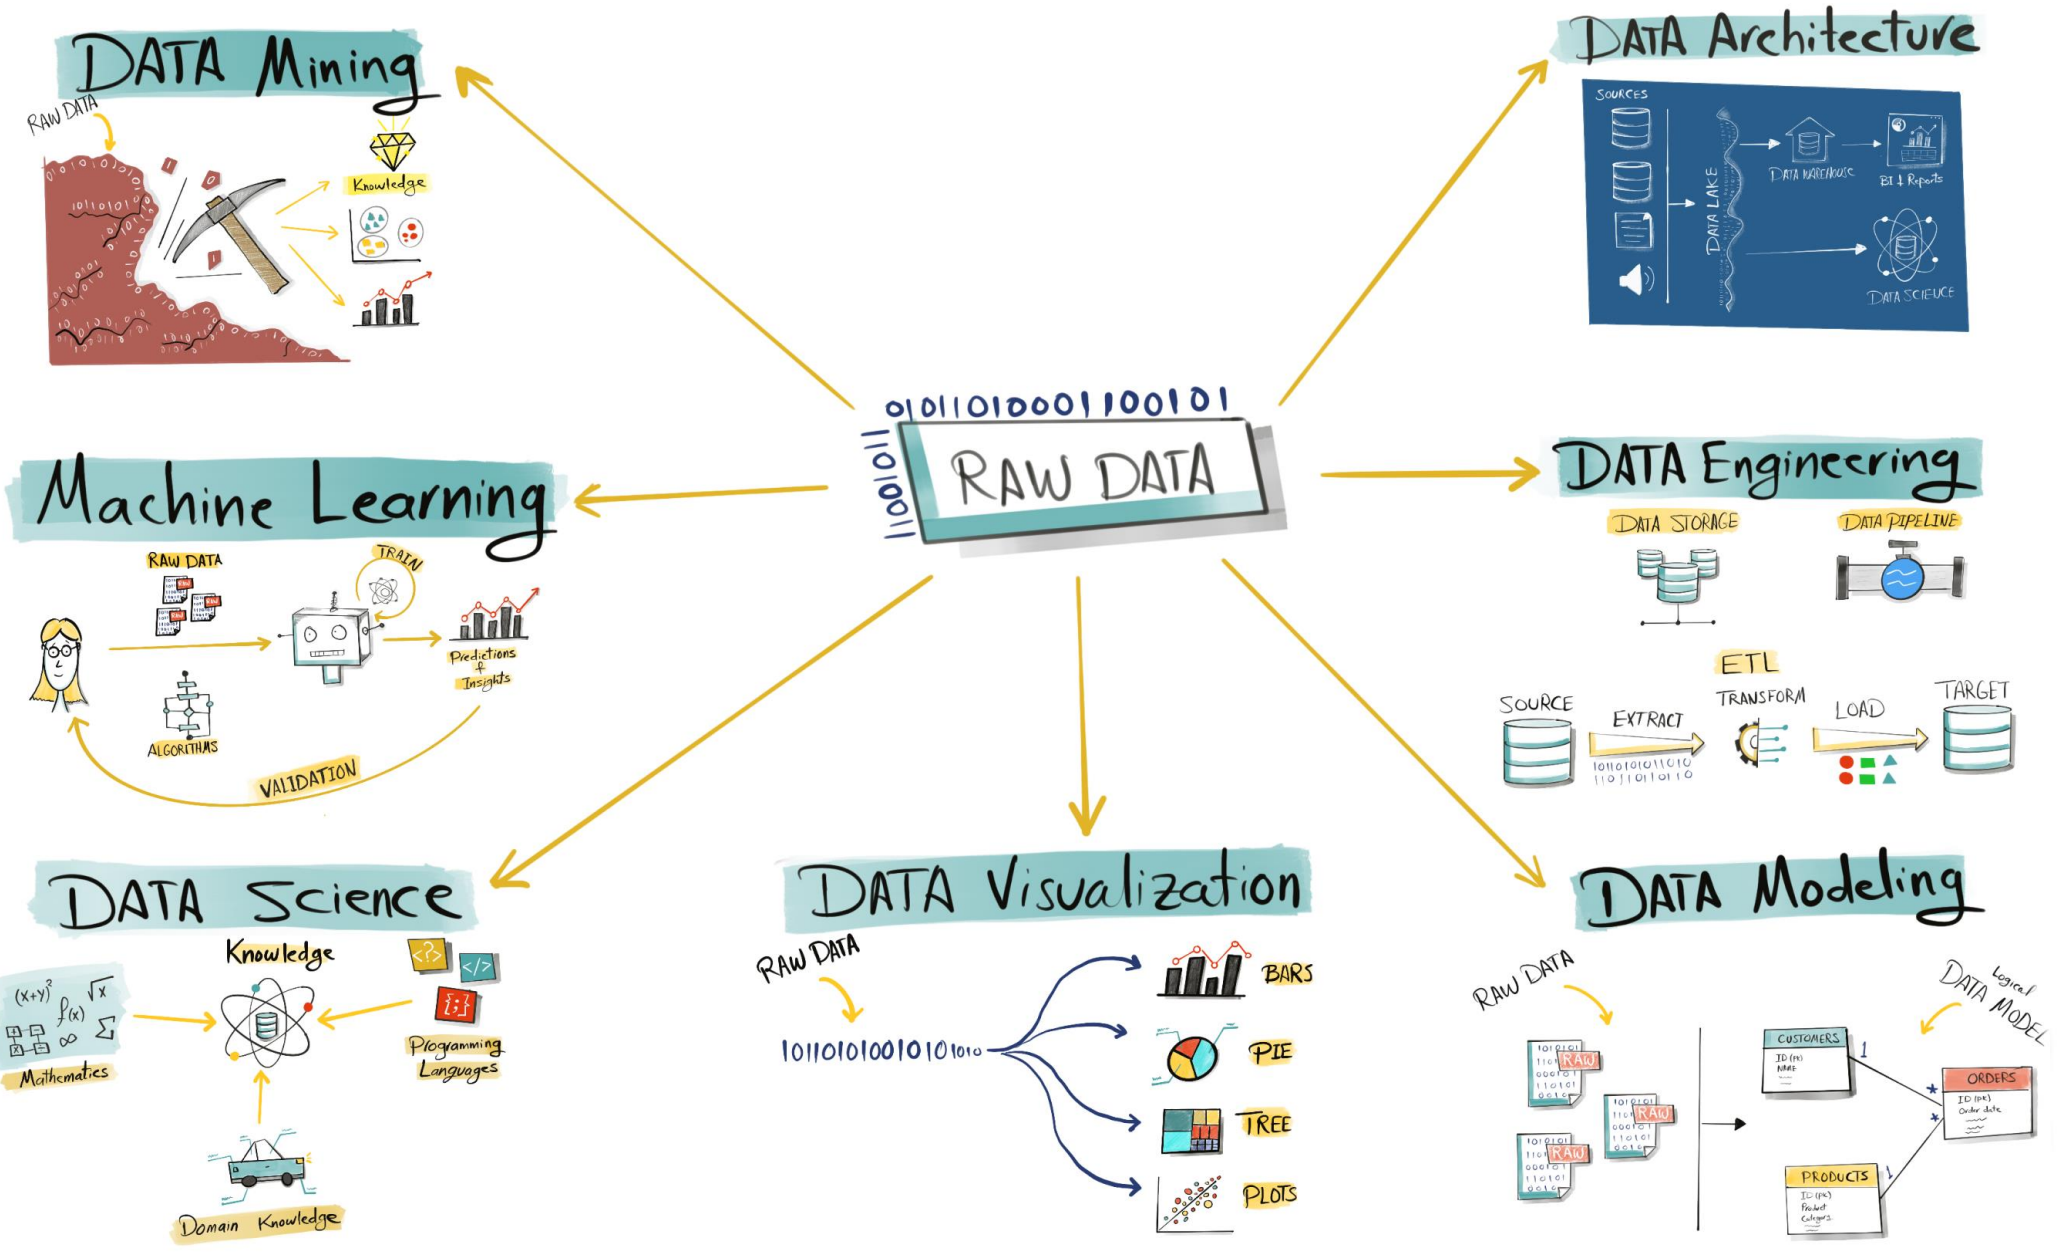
DATA Mining

RAW DATA

Knowledge

DATA Architecture

SOURCES

DATA LAKE

DATA WAREHOUSE

BI + Reports

DATA SCIENCE

0101101000110010 1

RAW DATA

Machine Learning

RAW DATA

TRAIN

Predictions & Insights

ALGORITHMS

VALIDATION

DATA Engineering

DATA STORAGE

DATA PIPELINE

ETL

SOURCE

EXTRACT

TRANSFORM

LOAD

TARGET

DATA Science

Knowledge

Mathematics

Programming Languages

Domain Knowledge

DATA Visualization

RAW DATA

1011010100101010

BARS

PIE

TREE

PLOTS

DATA Modeling

RAW DATA

RAW

RAW

RAW

Logical DATA MODEL

CUSTOMERS

ORDERS

PRODUCTS